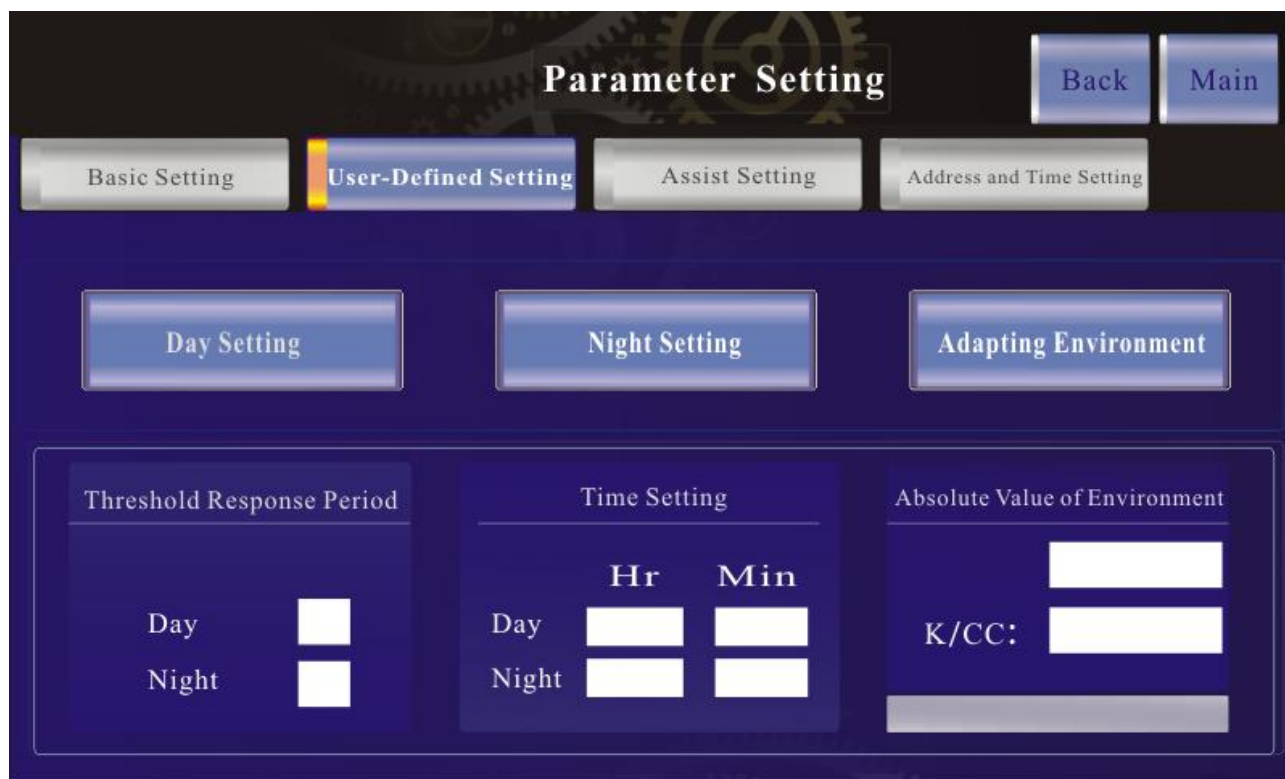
Parameter Setting

Back

Main

Basic Setting

User-Defined Setting

Assist Setting

Address and Time Setting

Day Setting

Night Setting

Adapting Environment

Threshold Response Period

Day

Night

Time Setting

Hr

Min

Day

Night

Absolute Value of Environment

K/CC: